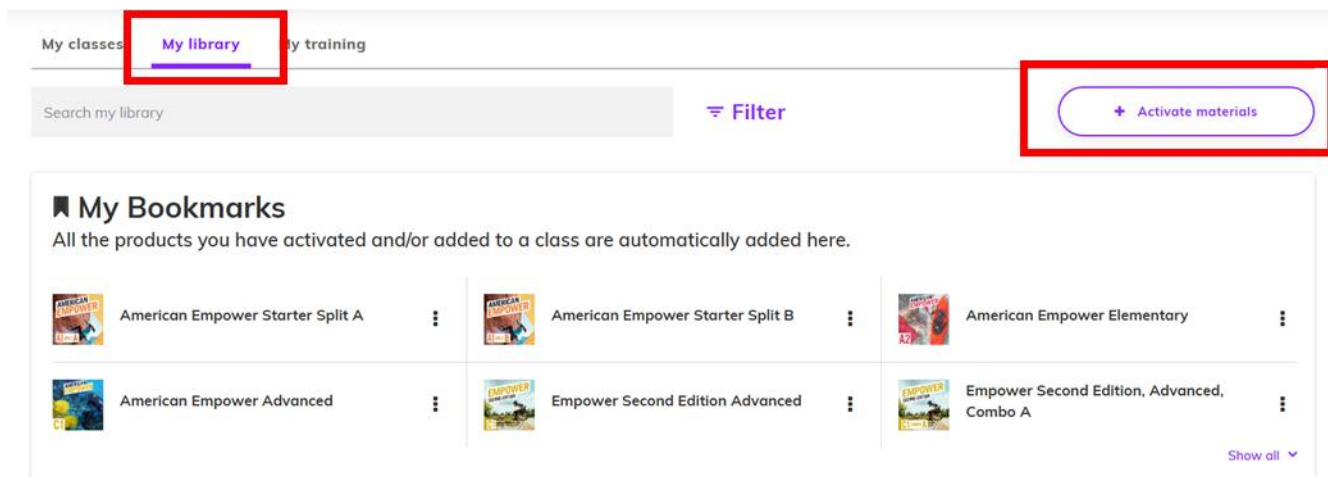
My classes My library My training

Search my library

Filter

+ Activate materials

My Bookmarks

All the products you have activated and/or added to a class are automatically added here.

AMERICAN EMPOWER A1 A

American Empower Starter Split A

AMERICAN EMPOWER A1 B

American Empower Starter Split B

AMERICAN EMPOWER A2

American Empower Elementary

AMERICAN EMPOWER C1

American Empower Advanced

EMPOWER SECOND EDITION C1

Empower Second Edition Advanced

EMPOWER SECOND EDITION C1 A

Empower Second Edition, Advanced, Combo A

Show all